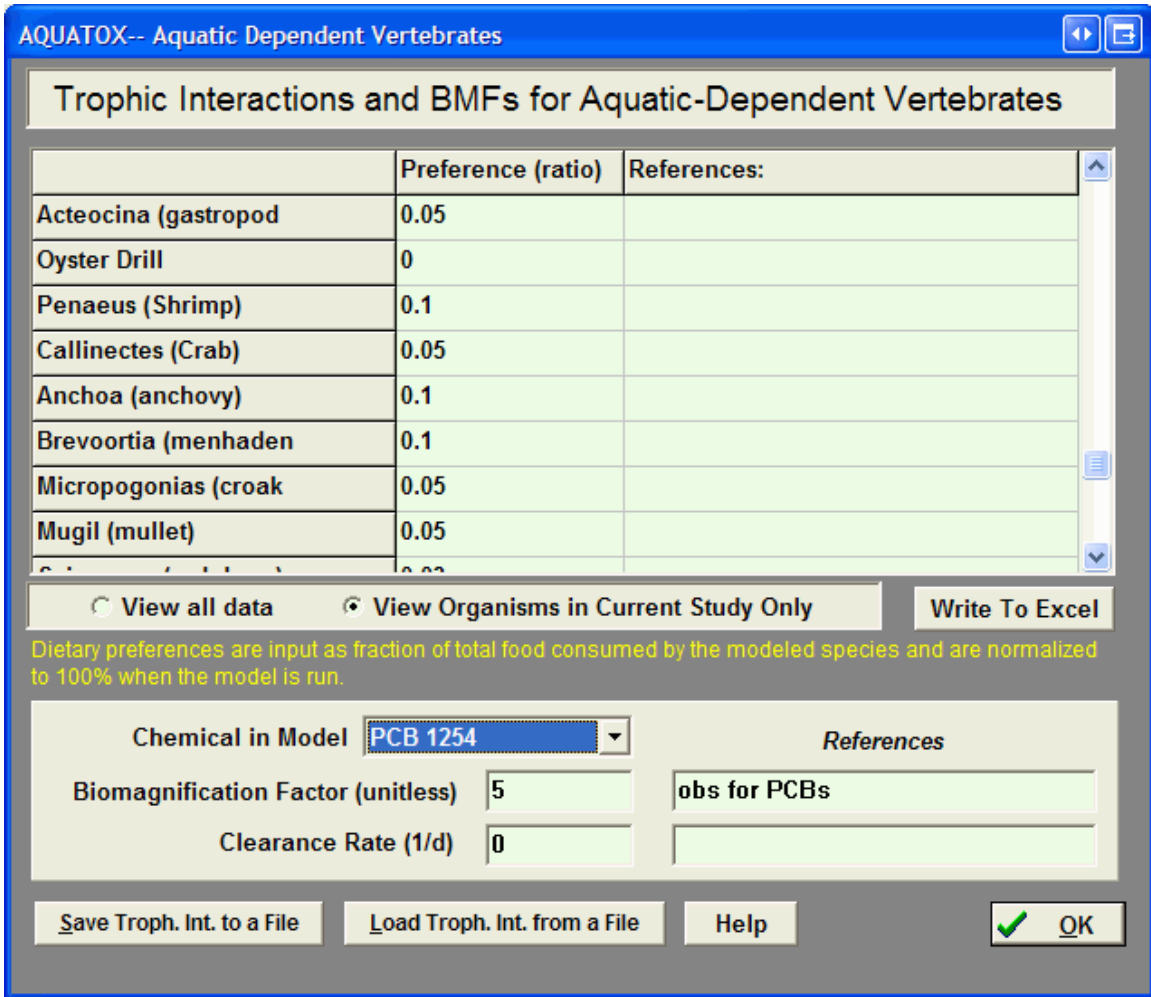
AQUATOX-- Aquatic Dependent Vertebrates

Trophic Interactions and BMFs for Aquatic-Dependent Vertebrates

| | Preference (ratio) | References: |
|---|---|---|
| Acteocina (gastropod | 0.05 | |
| Oyster Drill | 0 | |
| Penaeus (Shrimp) | 0.1 | |
| Callinectes (Crab) | 0.05 | |
| Anchoa (anchovy) | 0.1 | |
| Brevoortia (menhaden | 0.1 | |
| Micropogonias (croak | 0.05 | |
| Mugil (mullet) | 0.05 | |
| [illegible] | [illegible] | |

View all data
View Organisms in Current Study Only
Write To Excel

Dietary preferences are input as fraction of total food consumed by the modeled species and are normalized to 100% when the model is run.

Chemical in Model PCB 1254
References
Biomagnification Factor (unitless) 5 obs for PCBs
Clearance Rate (1/d) 0

Save Troph. Int. to a File
Load Troph. Int. from a File
Help
OK